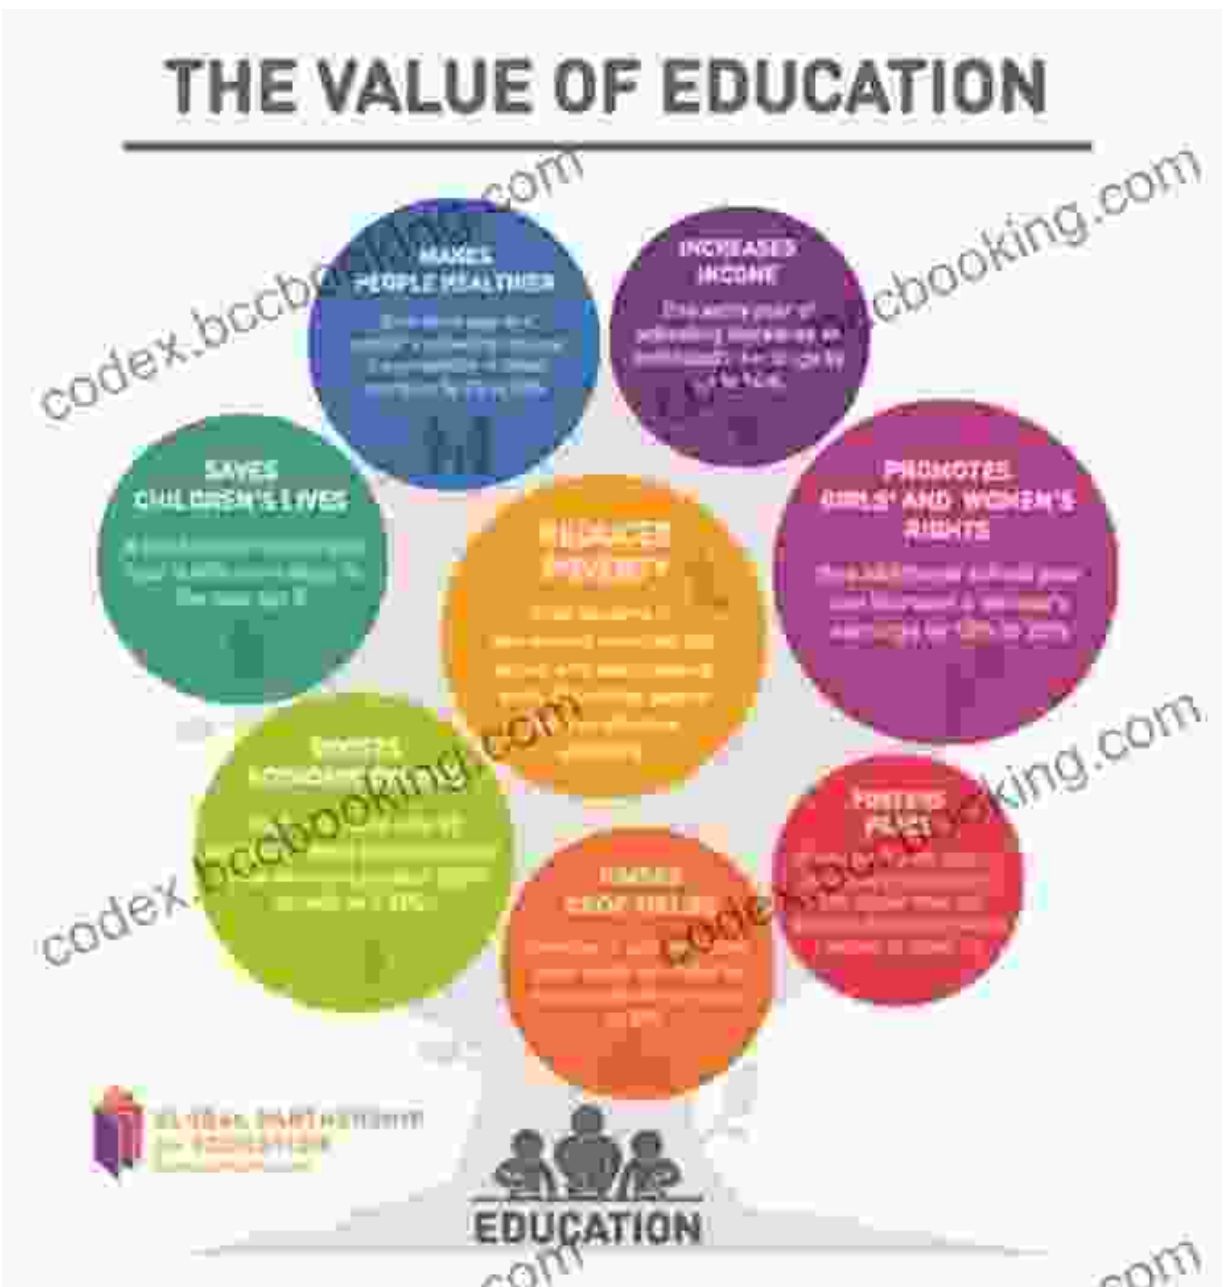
THE VALUE OF EDUCATION

MAKES PEOPLE HEALTHIER

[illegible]

INCREASES INCOME

One extra year of schooling increases an individual's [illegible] by up to 10%.

SAVES CHILDREN'S LIVES

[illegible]

REDUCES POVERTY

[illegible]

PROMOTES GIRLS' AND WOMEN'S RIGHTS

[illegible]

BOOSTS ECONOMIC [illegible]

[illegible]

FOSTERS PEACE

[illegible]

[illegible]

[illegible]

GLOBAL PARTNERSHIP for EDUCATION

EDUCATION

codex.bccbooking.com
codex.bccbooking.com
codex.bccbooking.com
codex.bccbooking.com